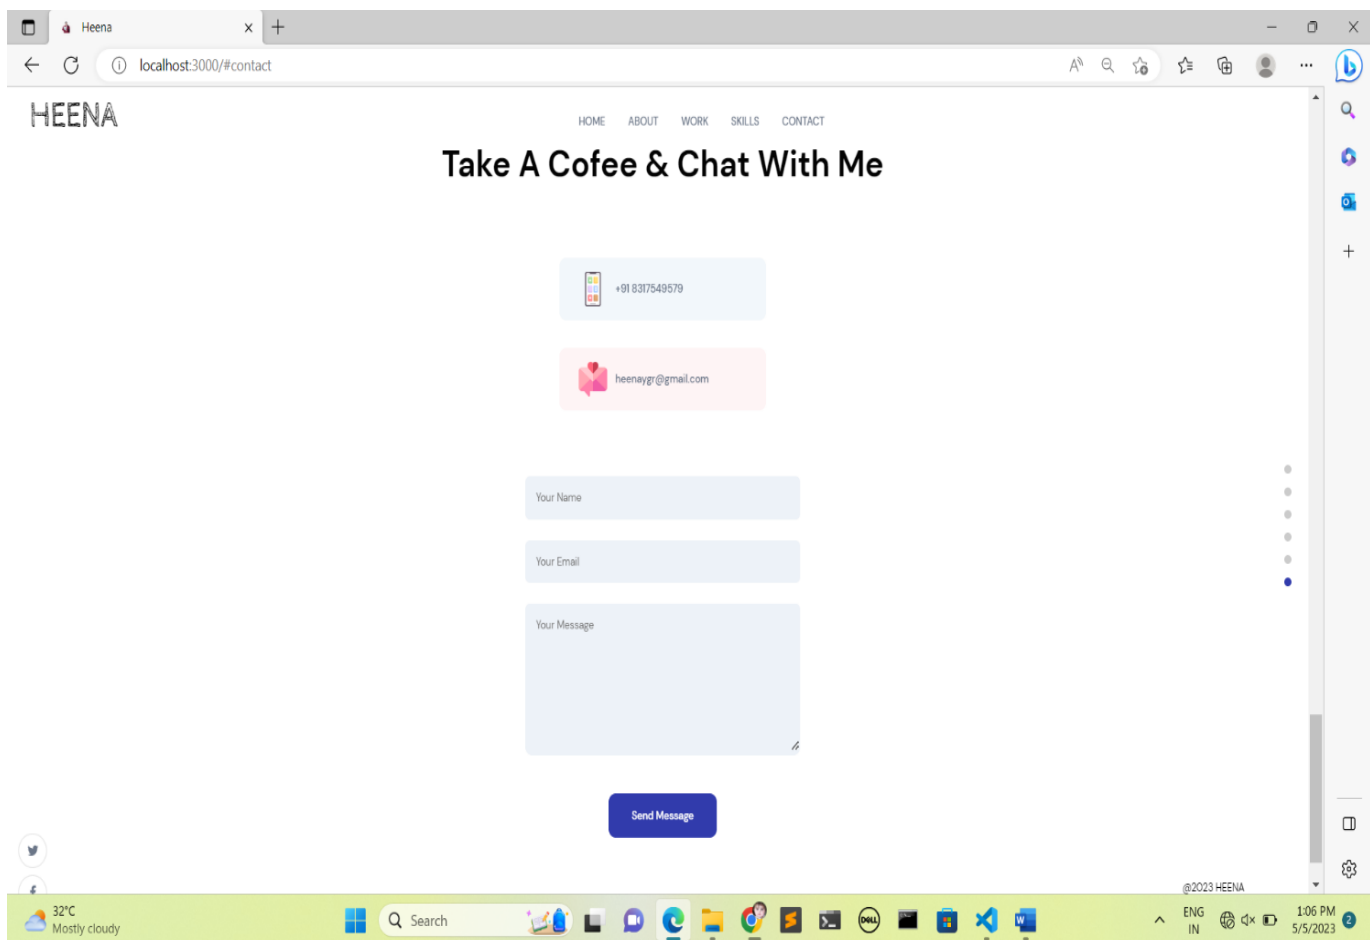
Heena

localhost:3000/#contact

HEENA

HOME ABOUT WORK SKILLS CONTACT

Take A Cofee & Chat With Me

+91 8317549579

heenaygr@gmail.com

Your Name

Your Email

Your Message

Send Message

@2023 HEENA

32°C
Mostly cloudy

Search

ENG
IN

1:06 PM
5/5/2023